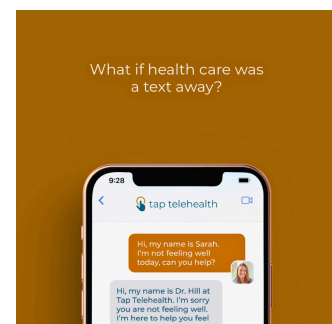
What if health care was a text away?

9:28

tap telehealth

Hi, my name is Sarah. I'm not feeling well today, can you help?

Hi, my name is Dr. Hill at Tap Telehealth. I'm sorry you are not feeling well. I'm here to help you feel